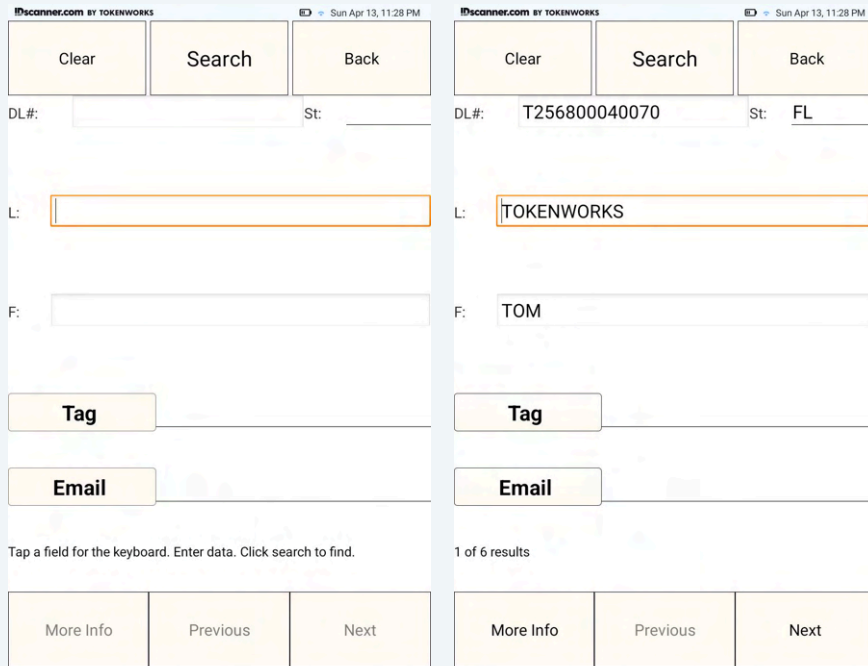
IDscanner.com BY TOKENWORKS Sun Apr 13, 11:28 PM

Clear
Search
Back

DL#:
St:

L:

F:

Tag

Email

Tap a field for the keyboard. Enter data. Click search to find.

More Info
Previous
Next

IDscanner.com BY TOKENWORKS Sun Apr 13, 11:28 PM

Clear
Search
Back

DL#: T256800040070
St: FL

L: TOKENWORKS

F: TOM

Tag

Email

1 of 6 results

More Info
Previous
Next